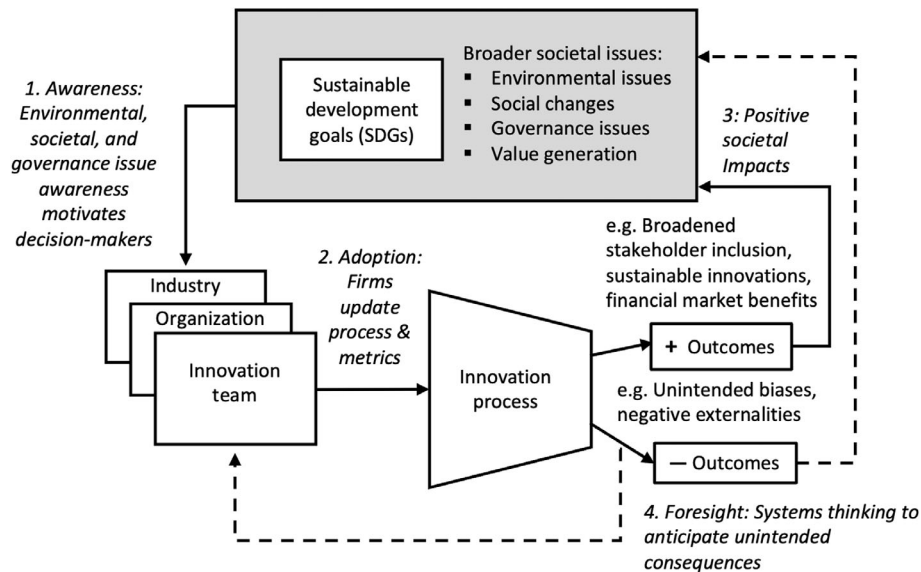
Sustainable development goals (SDGs)

Broader societal issues:
▪ Environmental issues
▪ Social changes
▪ Governance issues
▪ Value generation

*1. Awareness: Environmental, societal, and governance issue awareness motivates decision-makers*

*3: Positive societal Impacts*

e.g. Broadened stakeholder inclusion, sustainable innovations, financial market benefits

Industry

Organization

Innovation team

*2. Adoption: Firms update process & metrics*

Innovation process

+ Outcomes

e.g. Unintended biases, negative externalities

— Outcomes

*4. Foresight: Systems thinking to anticipate unintended consequences*